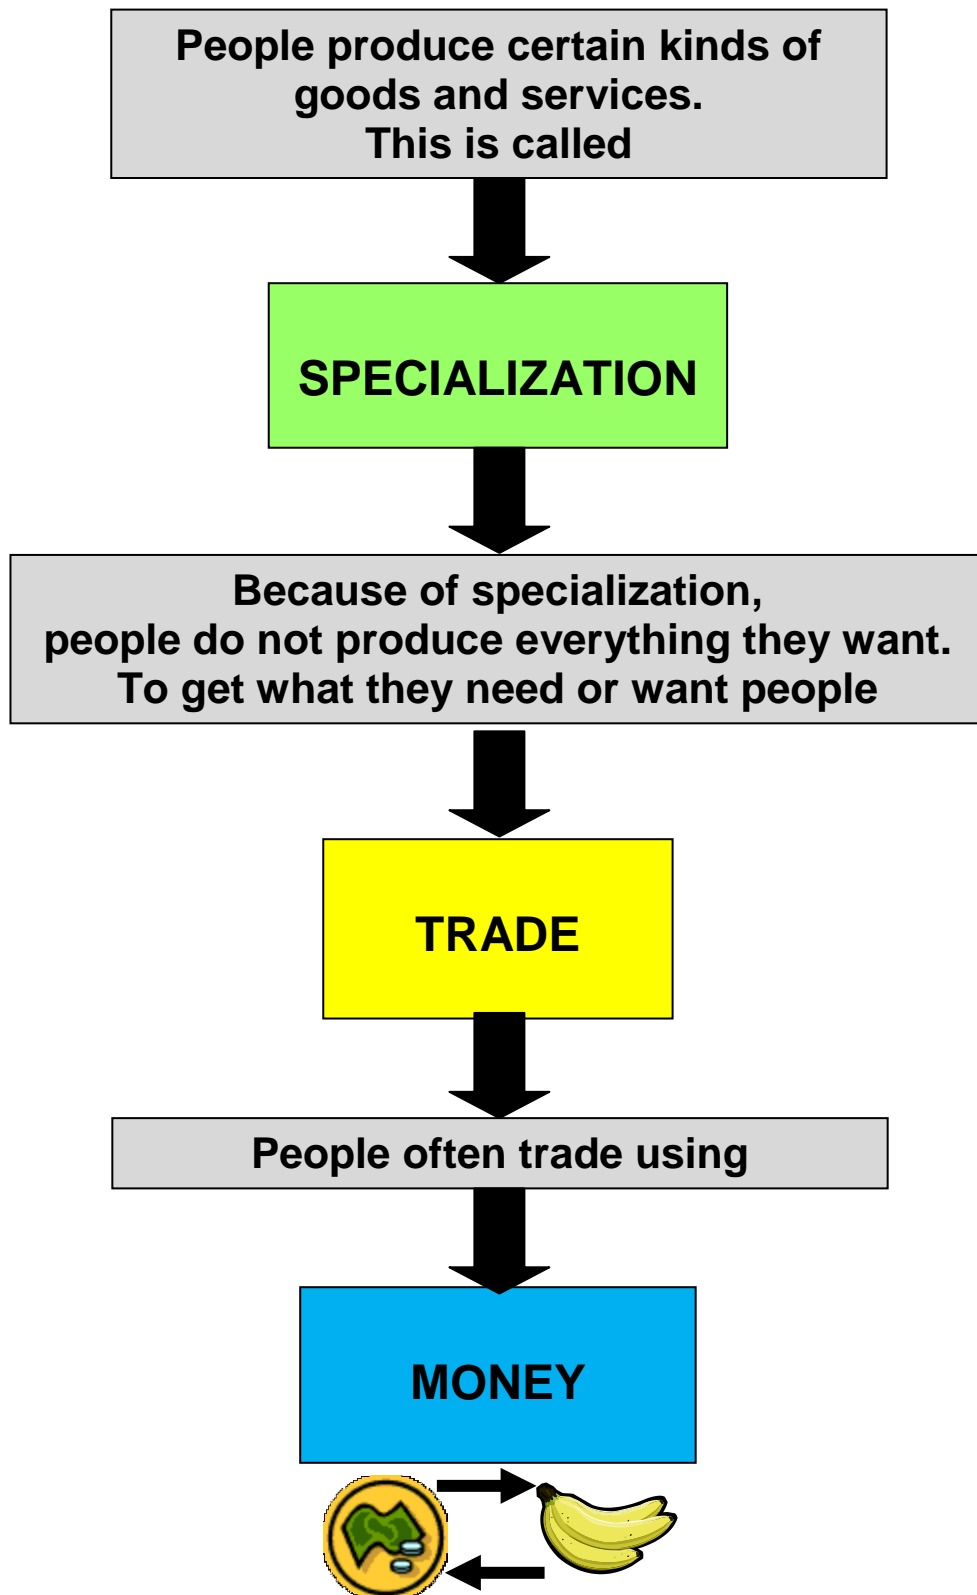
People produce certain kinds of goods and services.
This is called

SPECIALIZATION

Because of specialization,
people do not produce everything they want.
To get what they need or want people

TRADE

People often trade using

MONEY